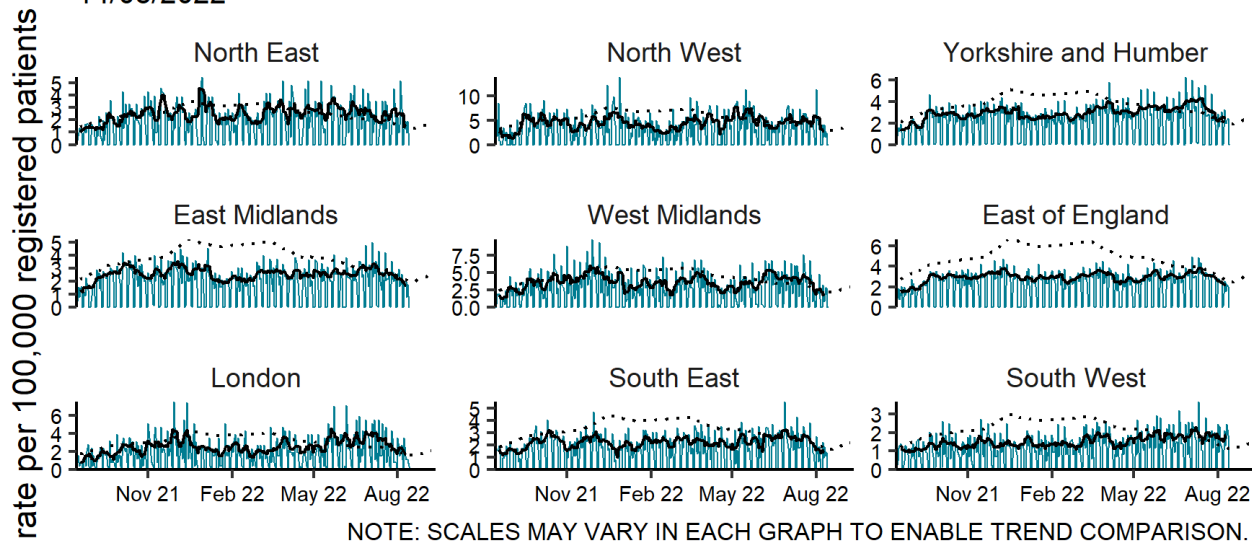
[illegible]

rate per 100,000 registered patients

North East
0 1 2 3 4 5

North West
0 5 10

Yorkshire and Humber
0 2 4 6

East Midlands
0 1 2 3 4 5

West Midlands
0.0 2.5 5.0 7.5

East of England
0 2 4 6

London
0 2 4 6
Nov 21 Feb 22 May 22 Aug 22

South East
0 1 2 3 4 5
Nov 21 Feb 22 May 22 Aug 22

South West
0 1 2 3
Nov 21 Feb 22 May 22 Aug 22

NOTE: SCALES MAY VARY IN EACH GRAPH TO ENABLE TREND COMPARISON.